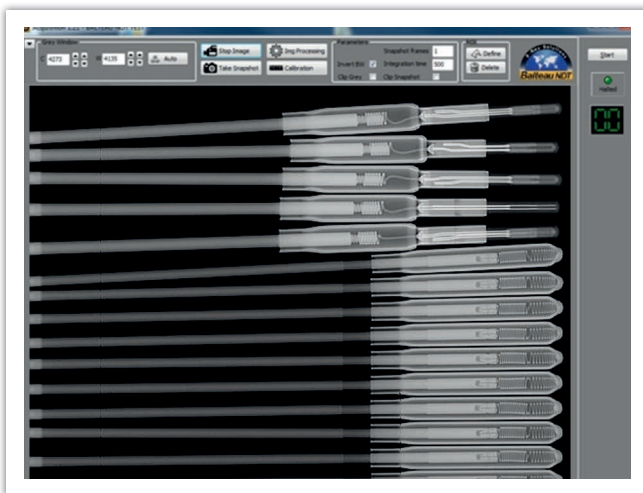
Grey Window
4273
4135
Auto
Stop Image
Img Processing
Take Snapshot
Calibration
Parameters
Snapshot frames 1
Invert Bit
Integration time 500
Clip Grey
Clip Snapshot
Define
Delete
Balteau NDT
Start
Halted
00